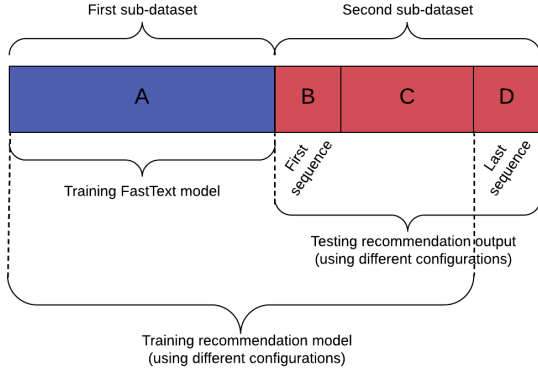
First sub-dataset

Second sub-dataset

A

B

C

D

Training FastText model

First sequence

Last sequence

Testing recommendation output (using different configurations)

Training recommendation model (using different configurations)